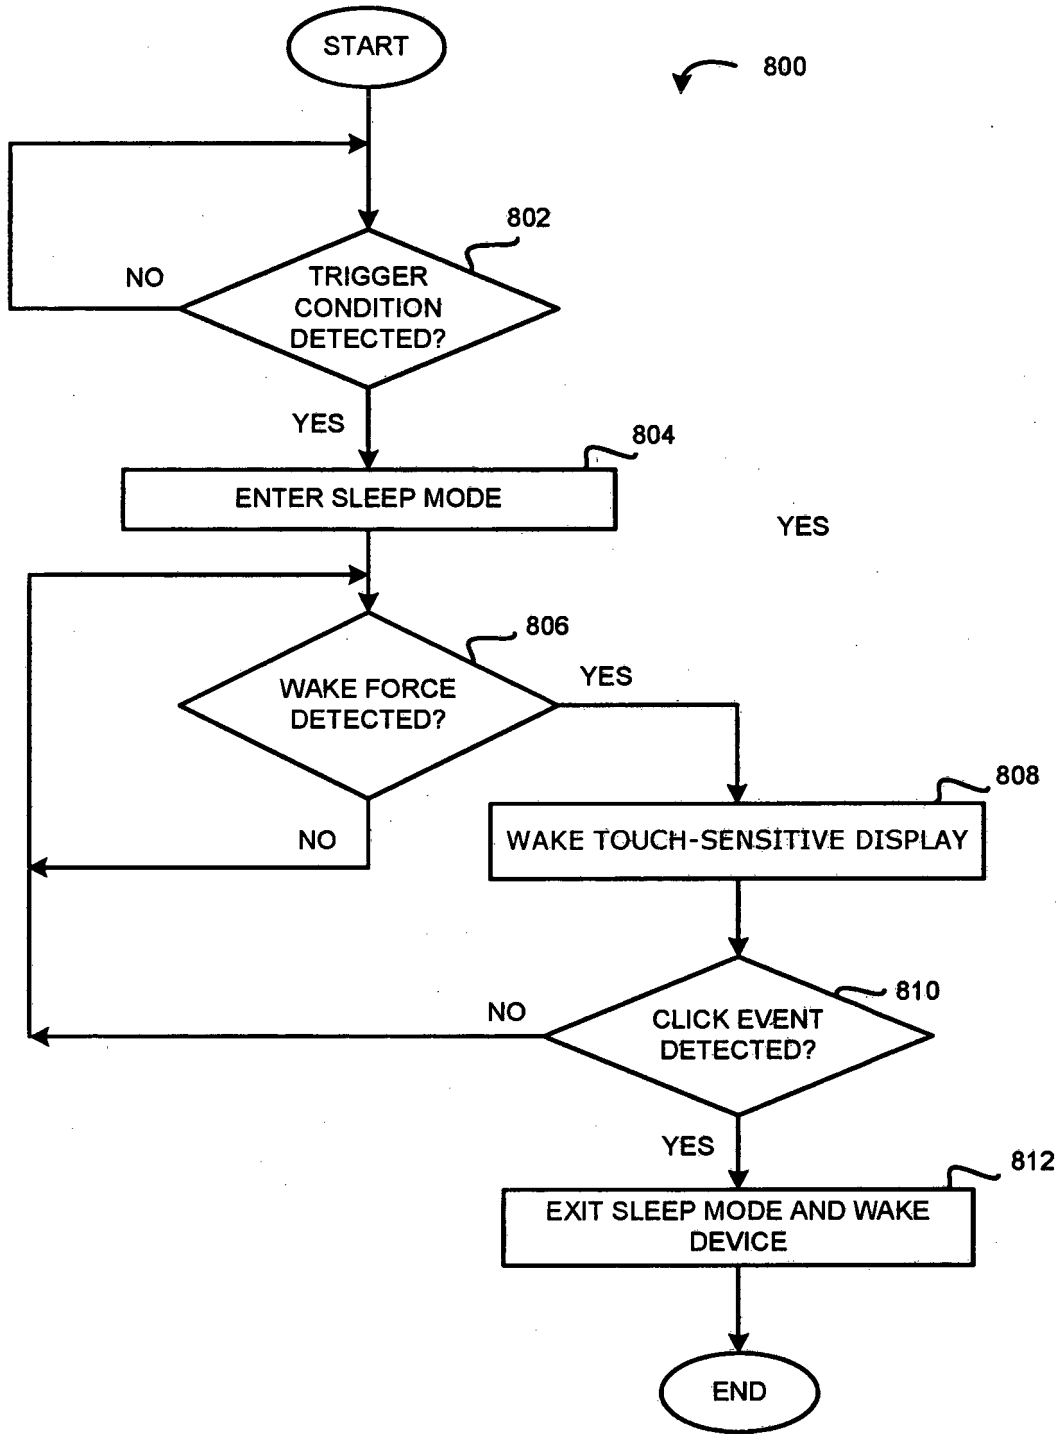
START

800

802

NO

TRIGGER CONDITION DETECTED?

YES

804

ENTER SLEEP MODE

YES

806

WAKE FORCE DETECTED?

YES

NO

808

WAKE TOUCH-SENSITIVE DISPLAY

NO

810

CLICK EVENT DETECTED?

YES

812

EXIT SLEEP MODE AND WAKE DEVICE

END